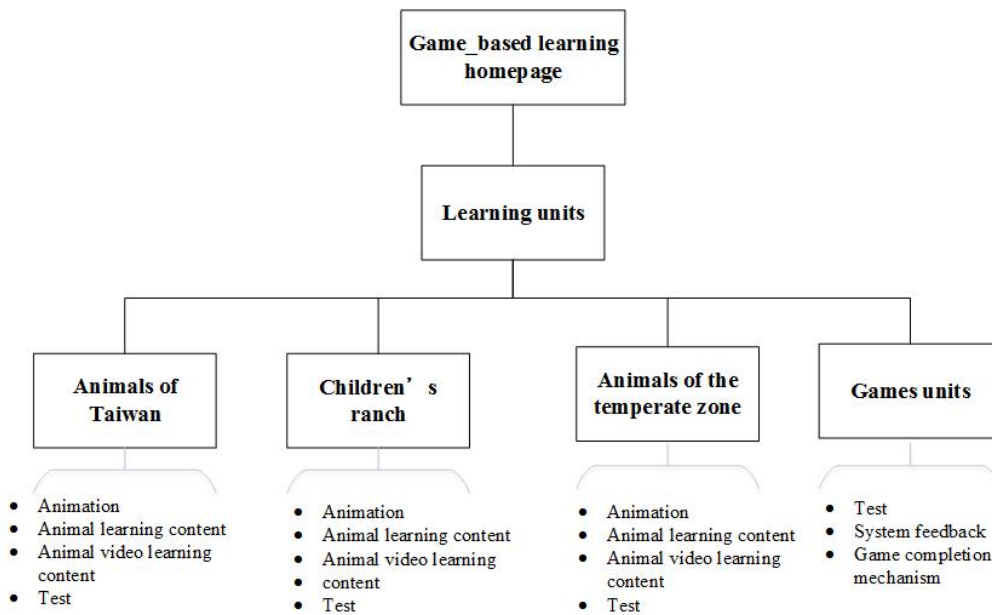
Game_based learning homepage

Learning units

Animals of Taiwan

- Animation
- Animal learning content
- Animal video learning content
- Test

Children’s ranch

- Animation
- Animal learning content
- Animal video learning
- content
- Test

Animals of the temperate zone

- Animation
- Animal learning content
- Animal video learning content
- Test

Games units

- Test
- System feedback
- Game completion mechanism